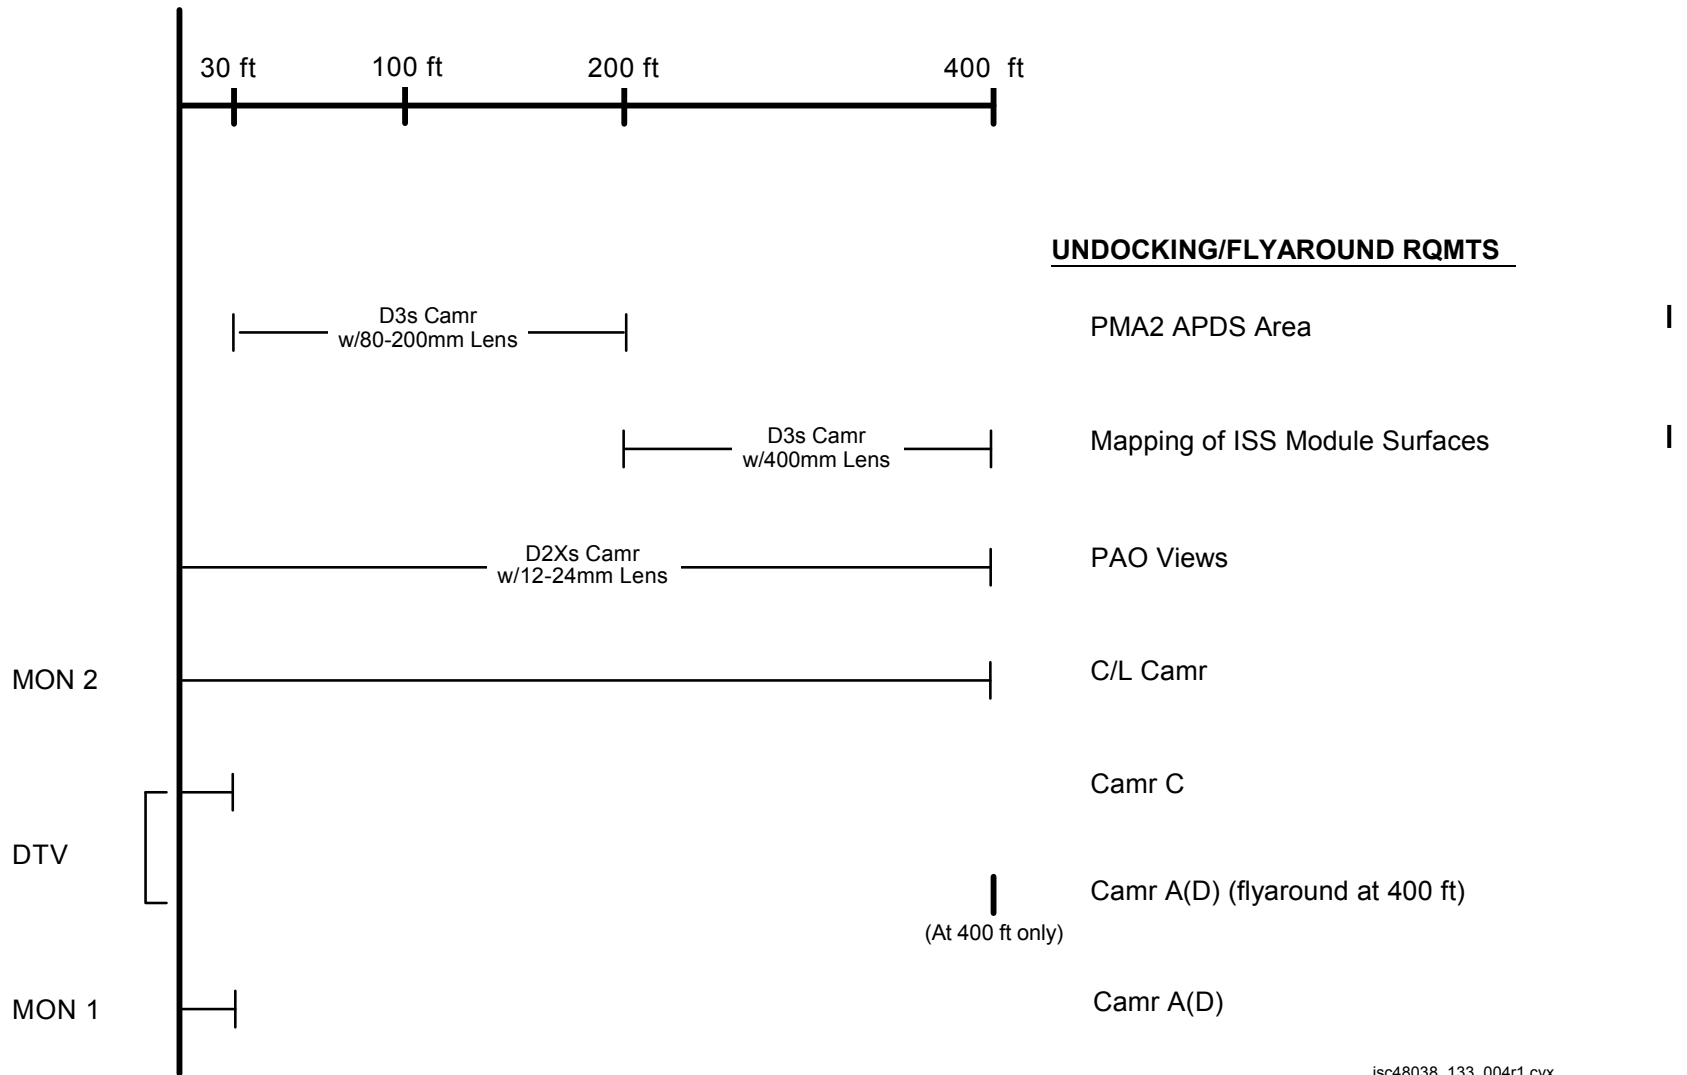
30 ft 100 ft 200 ft 400 ft

UNDOCKING/FLYAROUND RQMTS

D3s Camr w/80-200mm Lens

PMA2 APDS Area

D3s Camr w/400mm Lens

Mapping of ISS Module Surfaces

D2Xs Camr w/12-24mm Lens

PAO Views

MON 2

C/L Camr

Camr C

DTV

Camr A(D) (flyaround at 400 ft)

(At 400 ft only)

MON 1

Camr A(D)

isc48038_133_004r1.cvx